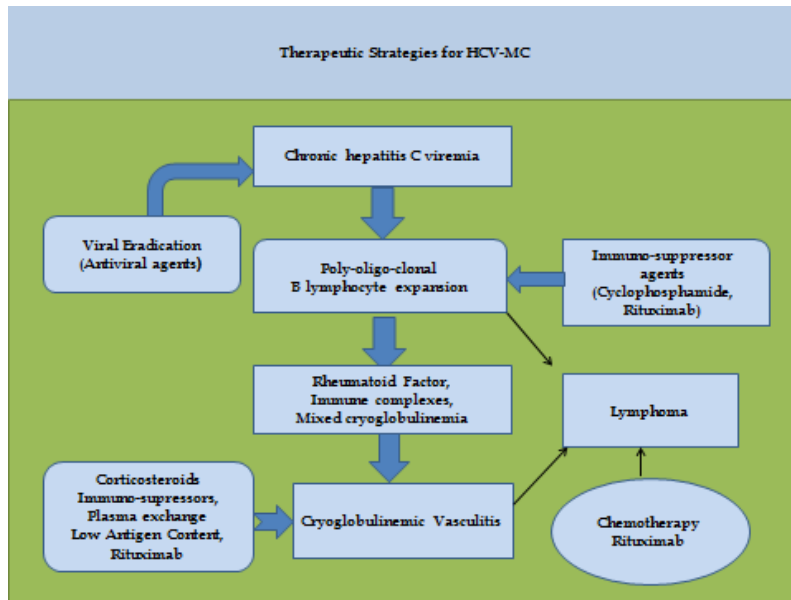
Therapeutic Strategies for HCV-MC

Chronic hepatitis C viremia

Viral Eradication
(Antiviral agents)

Poly-oligo-clonal
B lymphocyte expansion

Immuno-suppressor agents
(Cyclophosphamide, Rituximab)

Rheumatoid Factor,
Immune complexes,
Mixed cryoglobulinemia

Lymphoma

Corticosteroids
Immuno-supressors,
Plasma exchange
Low Antigen Content,
Rituximab

Cryoglobulinemic Vasculitis

Chemotherapy
Rituximab